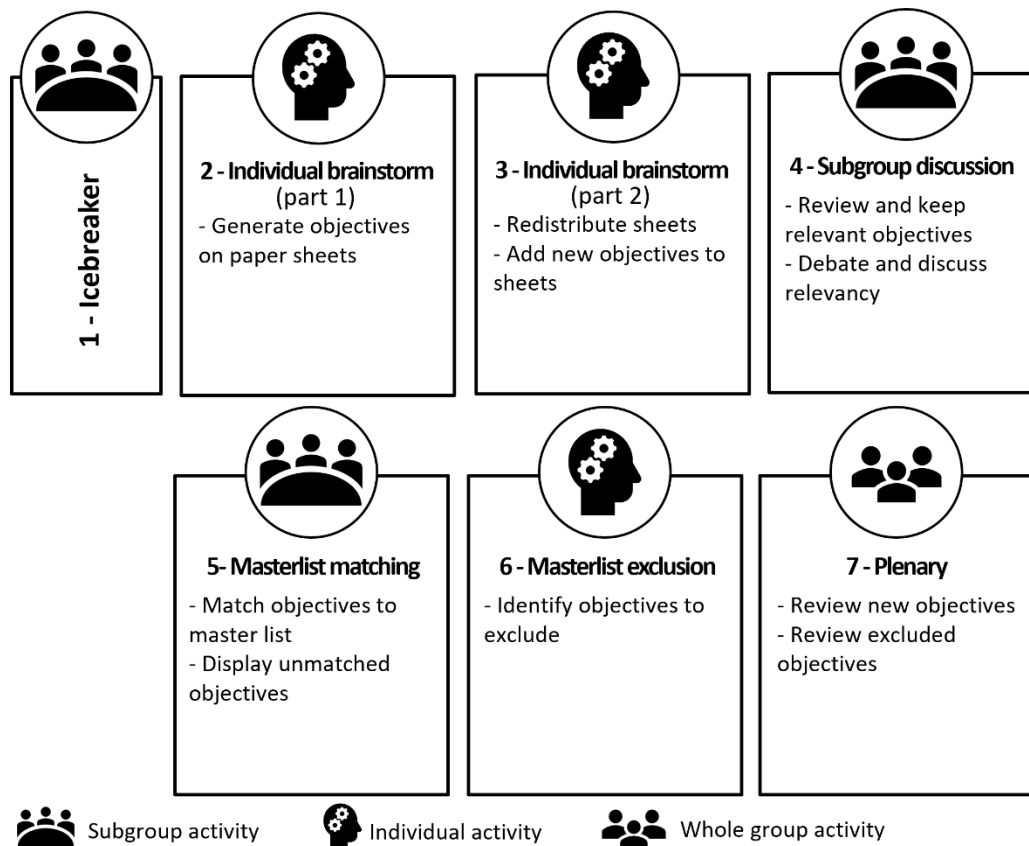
1 - Icebreaker

2 - Individual brainstorm (part 1)
- Generate objectives on paper sheets

3 - Individual brainstorm (part 2)
- Redistribute sheets
- Add new objectives to sheets

4 - Subgroup discussion
- Review and keep relevant objectives
- Debate and discuss relevancy

5- Masterlist matching
- Match objectives to master list
- Display unmatched objectives

6 - Masterlist exclusion
- Identify objectives to exclude

7 - Plenary
- Review new objectives
- Review excluded objectives

Subgroup activity Individual activity Whole group activity